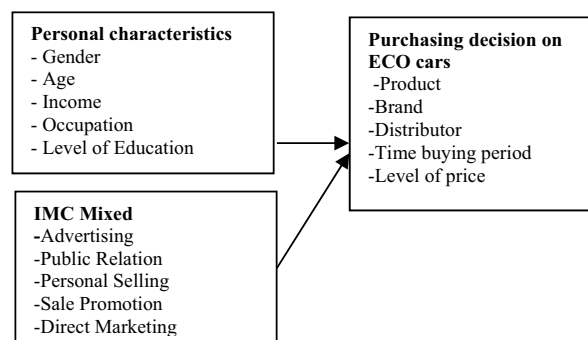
**Personal characteristics**
- Gender
- Age
- Income
- Occupation
- Level of Education

**IMC Mixed**
-Advertising
-Public Relation
-Personal Selling
-Sale Promotion
-Direct Marketing

**Purchasing decision on ECO cars**
-Product
-Brand
-Distributor
-Time buying period
-Level of price